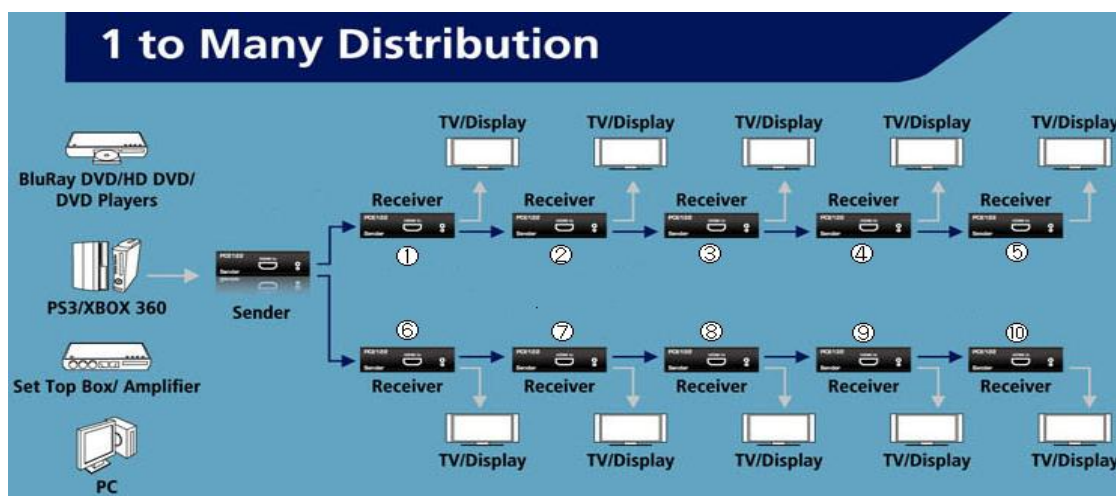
1 to Many Distribution

BluRay DVD/HD DVD/ DVD Players

PS3/XBOX 360

Set Top Box/ Amplifier

PC

Sender

TV/Display TV/Display TV/Display TV/Display TV/Display

Receiver Receiver Receiver Receiver Receiver

① ② ③ ④ ⑤

⑥ ⑦ ⑧ ⑨ ⑩

Receiver Receiver Receiver Receiver Receiver

TV/Display TV/Display TV/Display TV/Display TV/Display